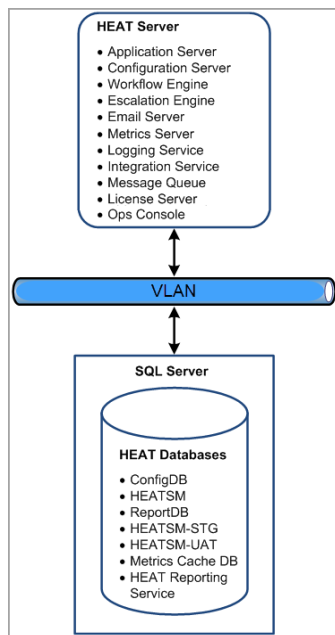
HEAT Server

- Application Server
- Configuration Server
- Workflow Engine
- Escalation Engine
- Email Server
- Metrics Server
- Logging Service
- Integration Service
- Message Queue
- License Server
- Ops Console

VLAN

SQL Server

HEAT Databases

- ConfigDB
- HEATSM
- ReportDB
- HEATSM-STG
- HEATSM-UAT
- Metrics Cache DB
- HEAT Reporting Service